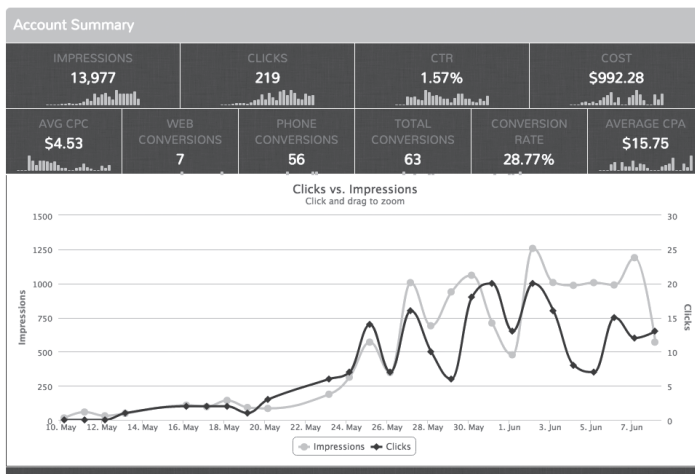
Account Summary

| IMPRESSIONS | CLICKS | CTR | COST |
|---|---|---|---|
| 13,977 | 219 | 1.57% | $992.28 |

| AVG CPC | WEB CONVERSIONS | PHONE CONVERSIONS | TOTAL CONVERSIONS | CONVERSION RATE | AVERAGE CPA |
|---|---|---|---|---|---|
| $4.53 | 7 | 56 | 63 | 28.77% | $15.75 |

Clicks vs. Impressions
Click and drag to zoom

Impressions
1500
1250
1000
750
500
250
0

Clicks
30
25
20
15
10
5
0

10. May 12. May 14. May 16. May 18. May 20. May 22. May 24. May 26. May 28. May 30. May 1. Jun 3. Jun 5. Jun 7. Jun

Impressions Clicks